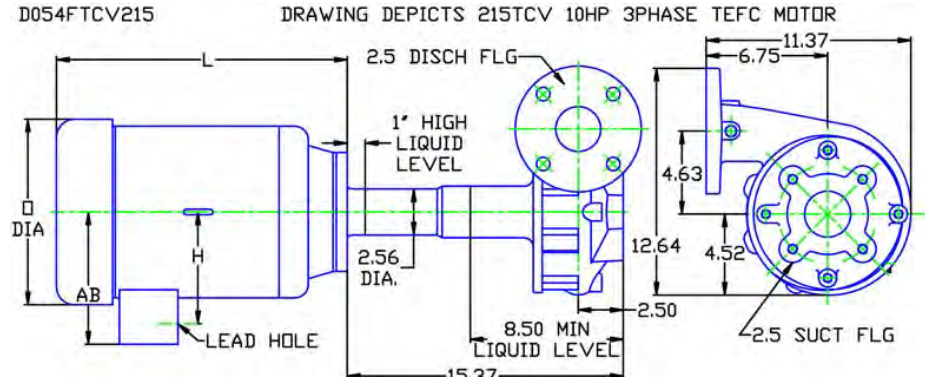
D054FTCV215

DRAWING DEPICTS 215TCV 10HP 3PHASE TEFC MOTOR

L

2.5 DISCH FLG

11.37

6.75

1' HIGH LIQUID LEVEL

D DIA

H

AB

2.56 DIA.

4.63

12.64

4.52

2.50

LEAD HOLE

8.50 MIN LIQUID LEVEL

2.5 SUCT FLG

15.37